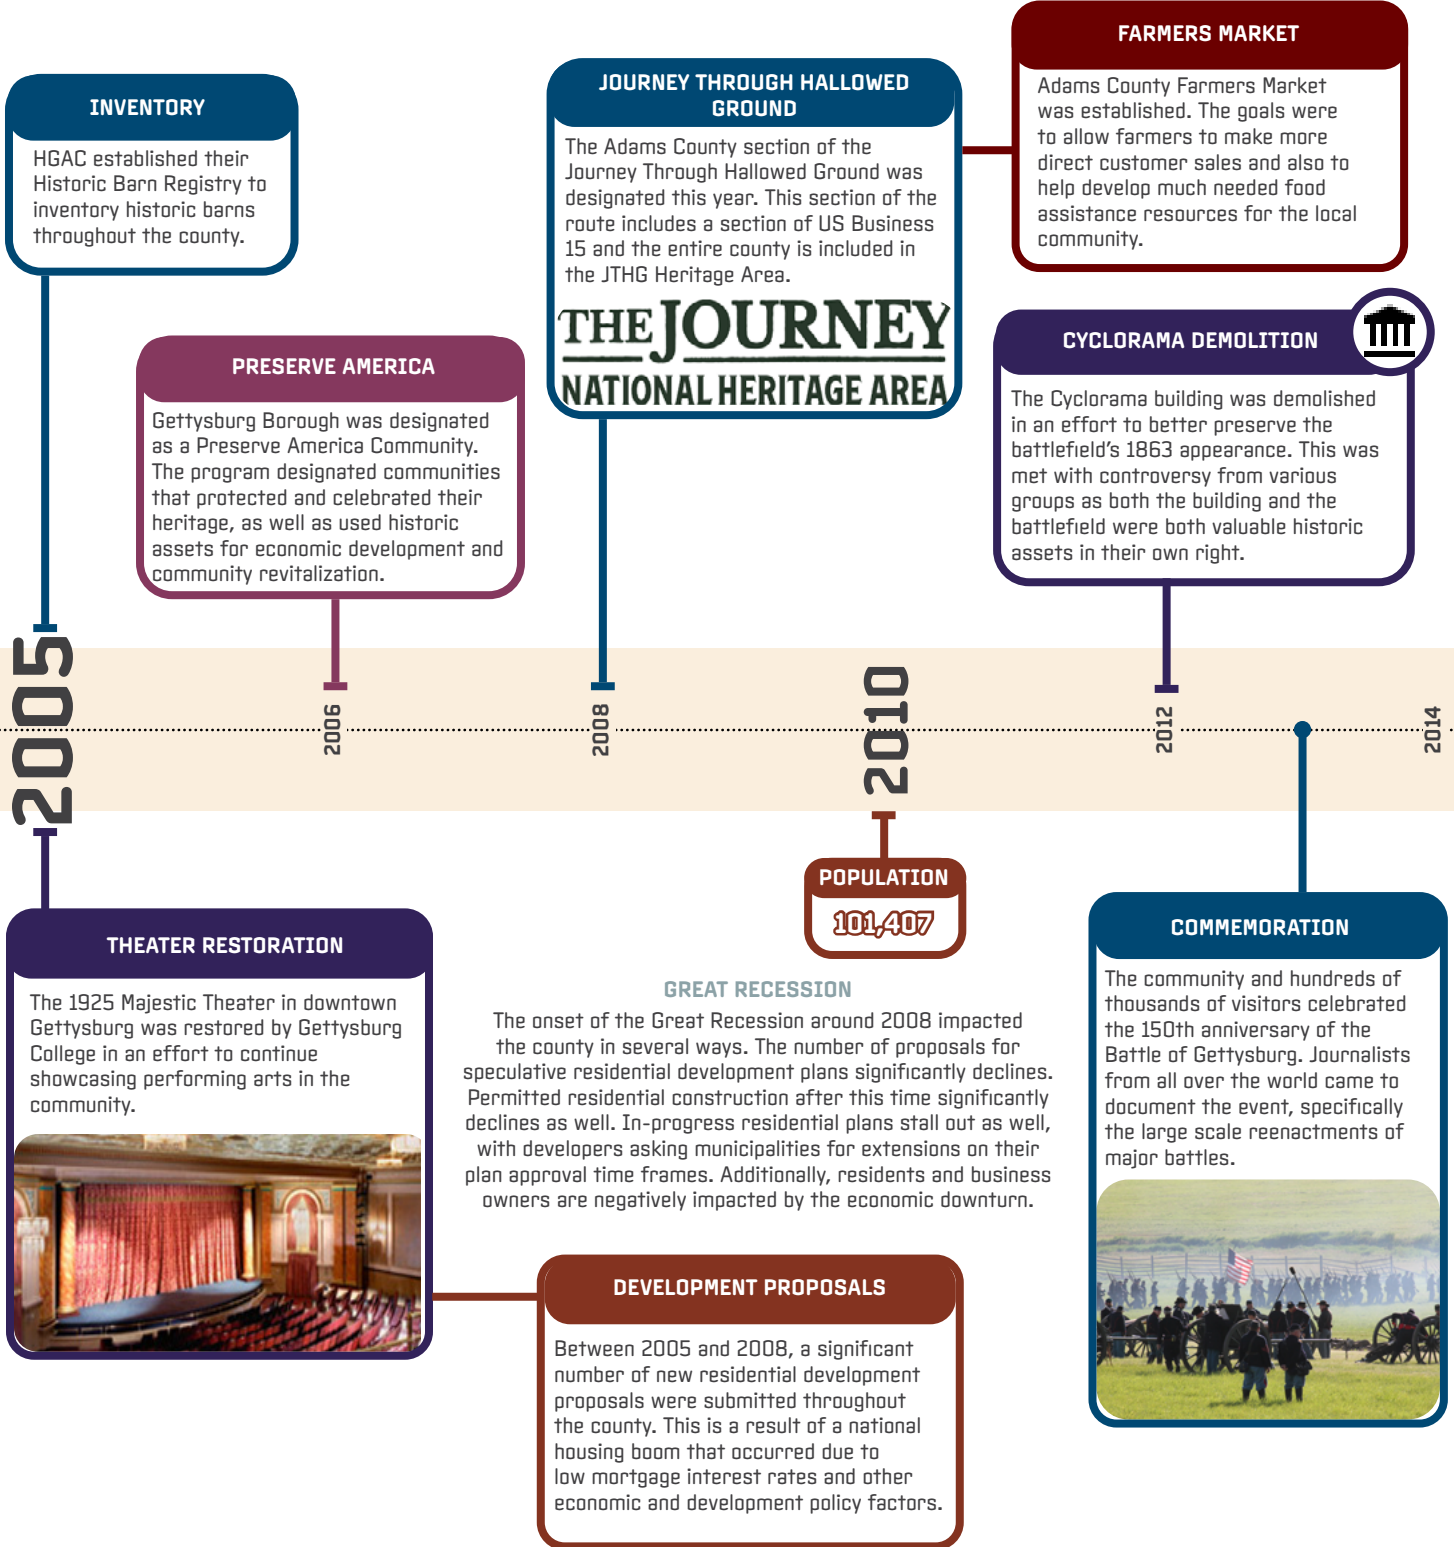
INVENTORY

HGAC established their Historic Barn Registry to inventory historic barns throughout the county.

JOURNEY THROUGH HALLOWED GROUND

The Adams County section of the Journey Through Hallowed Ground was designated this year. This section of the route includes a section of US Business 15 and the entire county is included in the JTHG Heritage Area.

THE JOURNEY NATIONAL HERITAGE AREA

FARMERS MARKET

Adams County Farmers Market was established. The goals were to allow farmers to make more direct customer sales and also to help develop much needed food assistance resources for the local community.

PRESERVE AMERICA

Gettysburg Borough was designated as a Preserve America Community. The program designated communities that protected and celebrated their heritage, as well as used historic assets for economic development and community revitalization.

CYCLORAMA DEMOLITION

The Cyclorama building was demolished in an effort to better preserve the battlefield's 1863 appearance. This was met with controversy from various groups as both the building and the battlefield were both valuable historic assets in their own right.

2005

2006

2008

2010

2012

2014

POPULATION

101,407

THEATER RESTORATION

The 1925 Majestic Theater in downtown Gettysburg was restored by Gettysburg College in an effort to continue showcasing performing arts in the community.

GREAT RECESSION

The onset of the Great Recession around 2008 impacted the county in several ways. The number of proposals for speculative residential development plans significantly declines. Permitted residential construction after this time significantly declines as well. In-progress residential plans stall out as well, with developers asking municipalities for extensions on their plan approval time frames. Additionally, residents and business owners are negatively impacted by the economic downturn.

COMMEMORATION

The community and hundreds of thousands of visitors celebrated the 150th anniversary of the Battle of Gettysburg. Journalists from all over the world came to document the event, specifically the large scale reenactments of major battles.

DEVELOPMENT PROPOSALS

Between 2005 and 2008, a significant number of new residential development proposals were submitted throughout the county. This is a result of a national housing boom that occurred due to low mortgage interest rates and other economic and development policy factors.